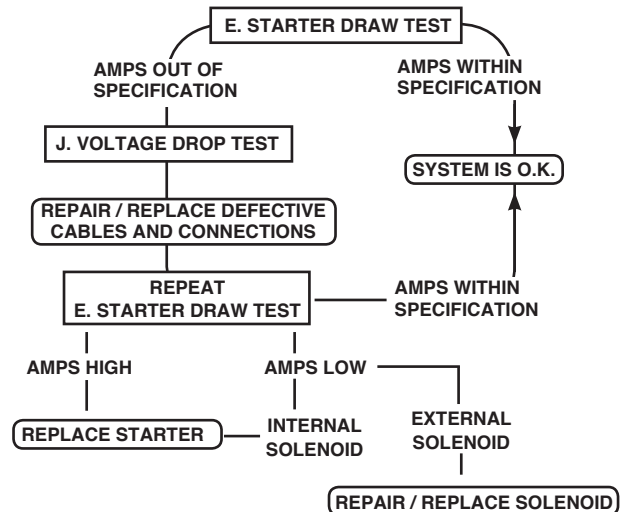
E. STARTER DRAW TEST

AMPS OUT OF SPECIFICATION

AMPS WITHIN SPECIFICATION

J. VOLTAGE DROP TEST

SYSTEM IS O.K.

REPAIR / REPLACE DEFECTIVE CABLES AND CONNECTIONS

REPEAT E. STARTER DRAW TEST

AMPS WITHIN SPECIFICATION

AMPS HIGH

AMPS LOW

EXTERNAL SOLENOID

REPLACE STARTER

INTERNAL SOLENOID

REPAIR / REPLACE SOLENOID